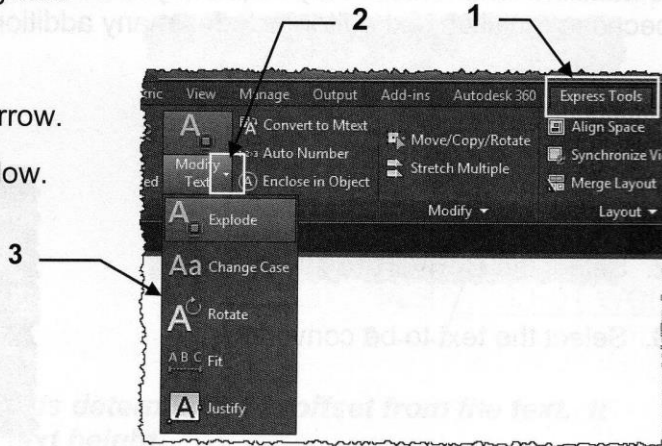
necessary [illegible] any additio

rrow.

low.

2

1

tric View Manage Output Add-ins Autodesk 360 Express Tools

Convert to Mtext
Auto Number
Modify Text
Enclose in Object
Move/Copy/Rotate
Stretch Multiple
Modify
Align Space
Synchronize Vi
Merge Layout
Layout
ed

3

Explode
Aa Change Case
Rotate
ABC Fit
A Justify

2. Select the text to be conv

is determ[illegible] offset from the font. It
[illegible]